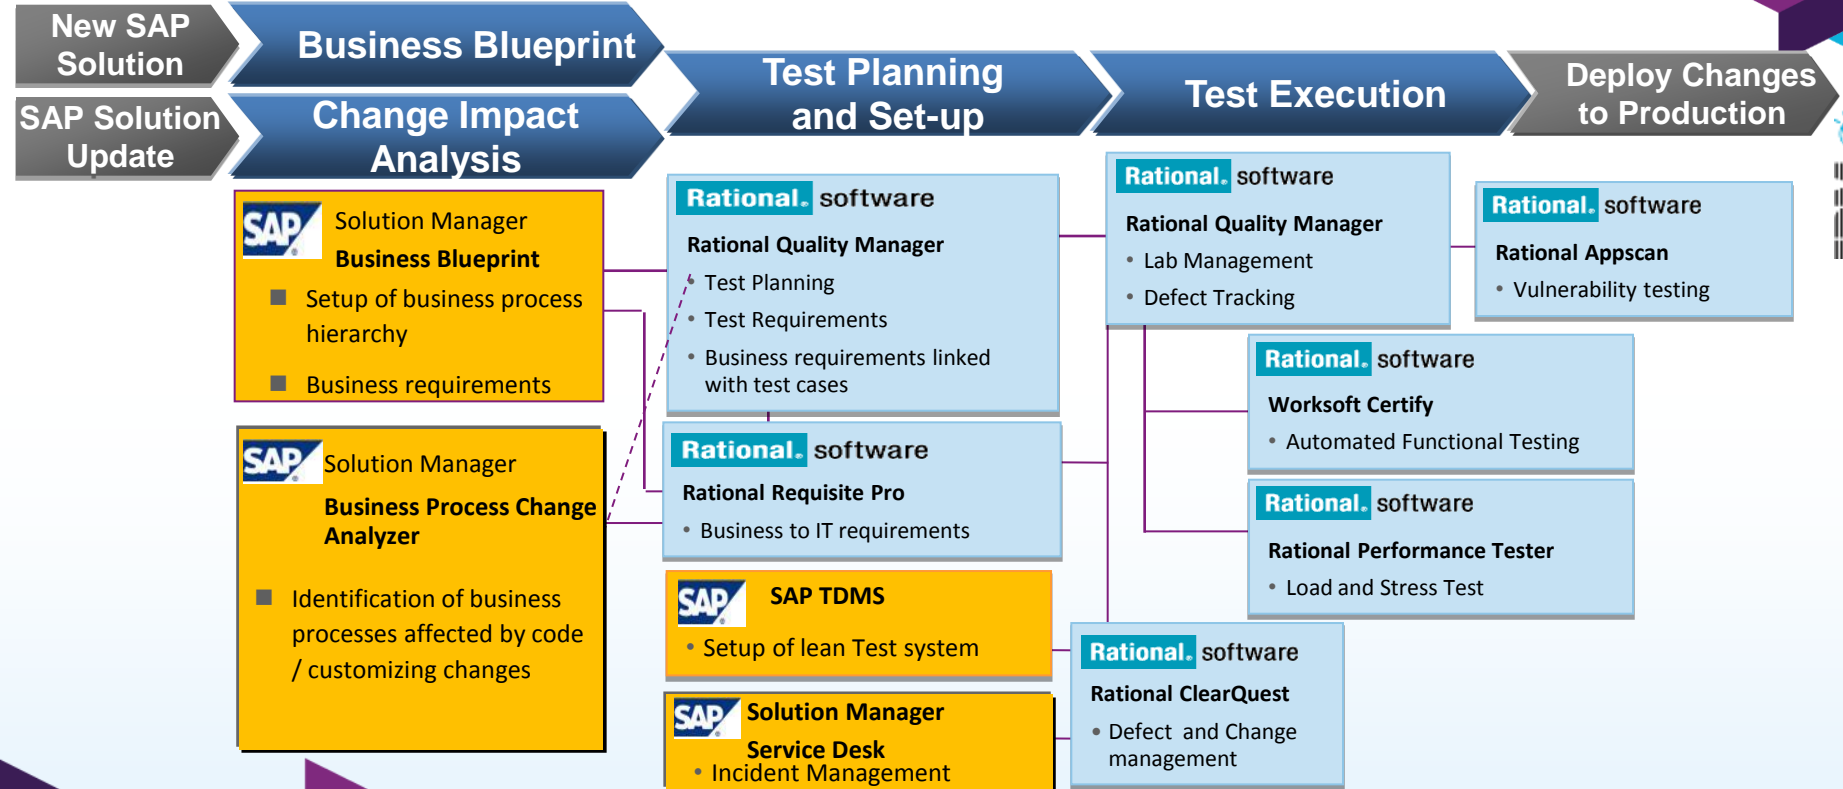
New SAP Solution

Business Blueprint

SAP Solution Update

Change Impact Analysis

Test Planning and Set-up

Test Execution

Deploy Changes to Production

SAP Solution Manager
Business Blueprint
Setup of business process hierarchy
Business requirements

SAP Solution Manager
Business Process Change Analyzer
Identification of business processes affected by code / customizing changes

Rational. software
Rational Quality Manager
• Test Planning
• Test Requirements
• Business requirements linked with test cases

Rational. software
Rational Requisite Pro
• Business to IT requirements

SAP SAP TDMS
• Setup of lean Test system

SAP Solution Manager
Service Desk
• Incident Management

Rational. software
Rational Quality Manager
• Lab Management
• Defect Tracking

Rational. software
Worksoft Certify
• Automated Functional Testing

Rational. software
Rational Performance Tester
• Load and Stress Test

Rational. software
Rational ClearQuest
• Defect and Change management

Rational. software
Rational Appscan
• Vulnerability testing